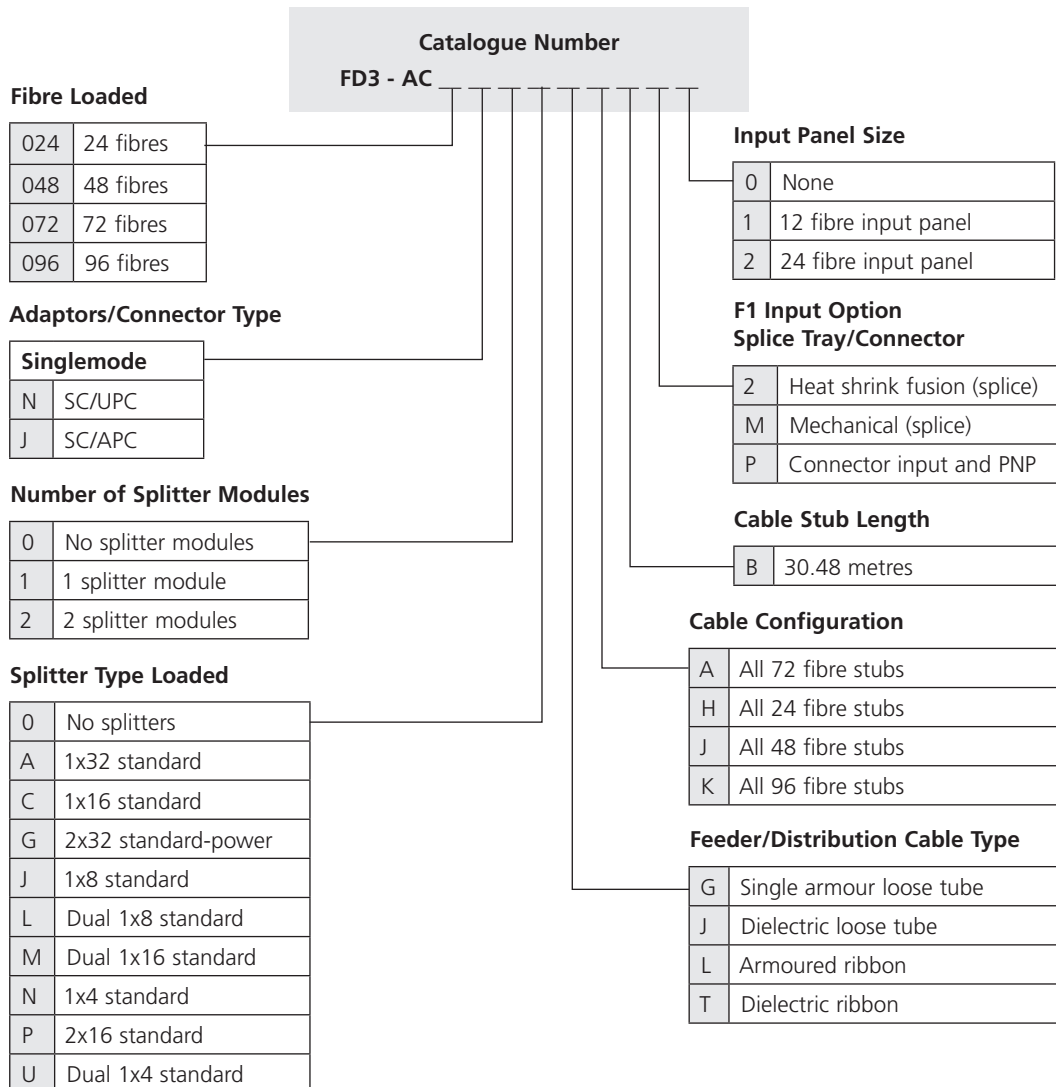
Catalogue Number

FD3 - AC _ _ _ _ _ _ _ _ _ _

Fibre Loaded

| 024 | 24 fibres |
|---|---|
| 048 | 48 fibres |
| 072 | 72 fibres |
| 096 | 96 fibres |

Adaptors/Connector Type

| Singlemode | |
|---|---|
| N | SC/UPC |
| J | SC/APC |

Number of Splitter Modules

| 0 | No splitter modules |
|---|---|
| 1 | 1 splitter module |
| 2 | 2 splitter modules |

Splitter Type Loaded

| 0 | No splitters |
|---|---|
| A | 1x32 standard |
| C | 1x16 standard |
| G | 2x32 standard-power |
| J | 1x8 standard |
| L | Dual 1x8 standard |
| M | Dual 1x16 standard |
| N | 1x4 standard |
| P | 2x16 standard |
| U | Dual 1x4 standard |

Input Panel Size

| 0 | None |
|---|---|
| 1 | 12 fibre input panel |
| 2 | 24 fibre input panel |

F1 Input Option
Splice Tray/Connector

| 2 | Heat shrink fusion (splice) |
|---|---|
| M | Mechanical (splice) |
| P | Connector input and PNP |

Cable Stub Length

| B | 30.48 metres |
|---|---|

Cable Configuration

| A | All 72 fibre stubs |
|---|---|
| H | All 24 fibre stubs |
| J | All 48 fibre stubs |
| K | All 96 fibre stubs |

Feeder/Distribution Cable Type

| G | Single armour loose tube |
|---|---|
| J | Dielectric loose tube |
| L | Armoured ribbon |
| T | Dielectric ribbon |